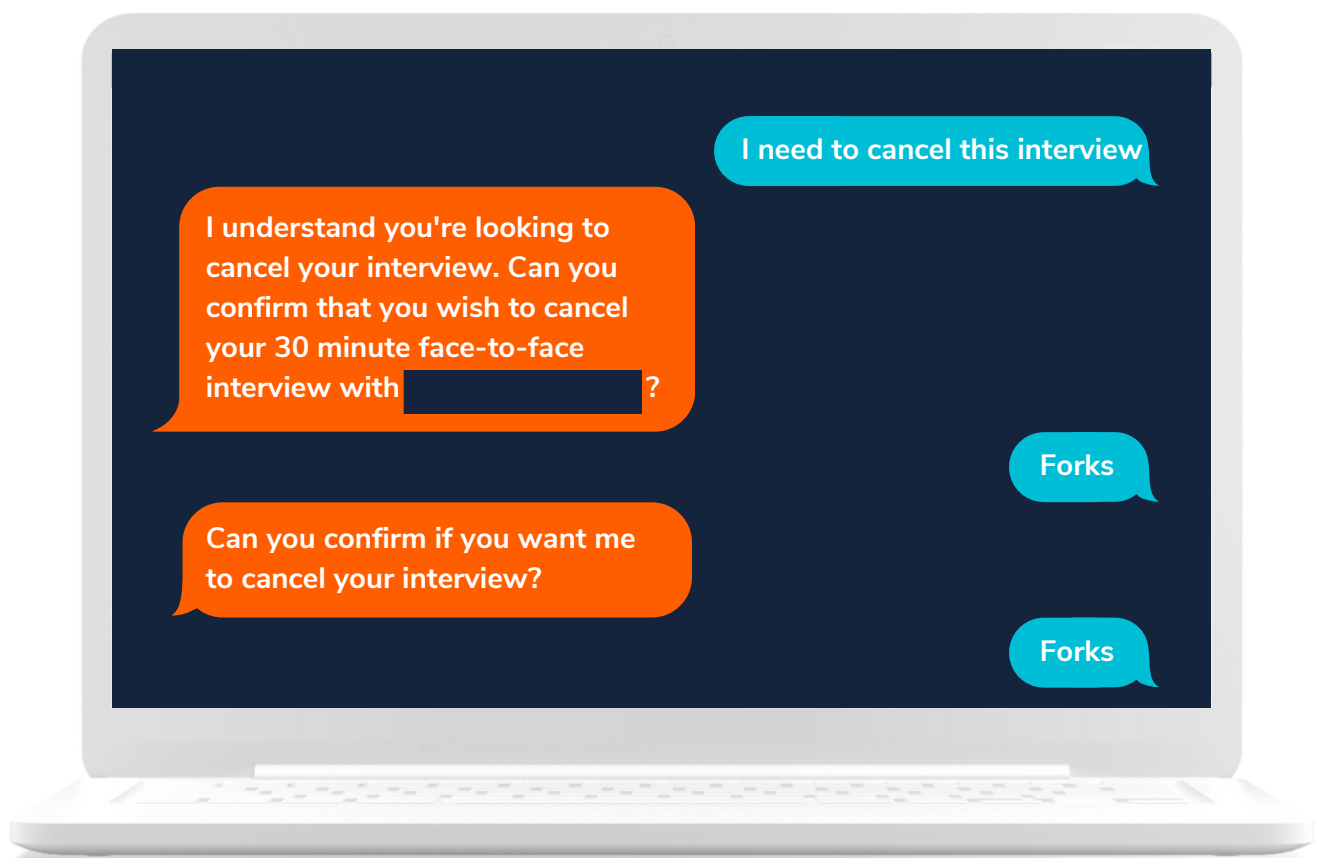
I need to cancel this interview

I understand you're looking to cancel your interview. Can you confirm that you wish to cancel your 30 minute face-to-face interview with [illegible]?

Forks

Can you confirm if you want me to cancel your interview?

Forks